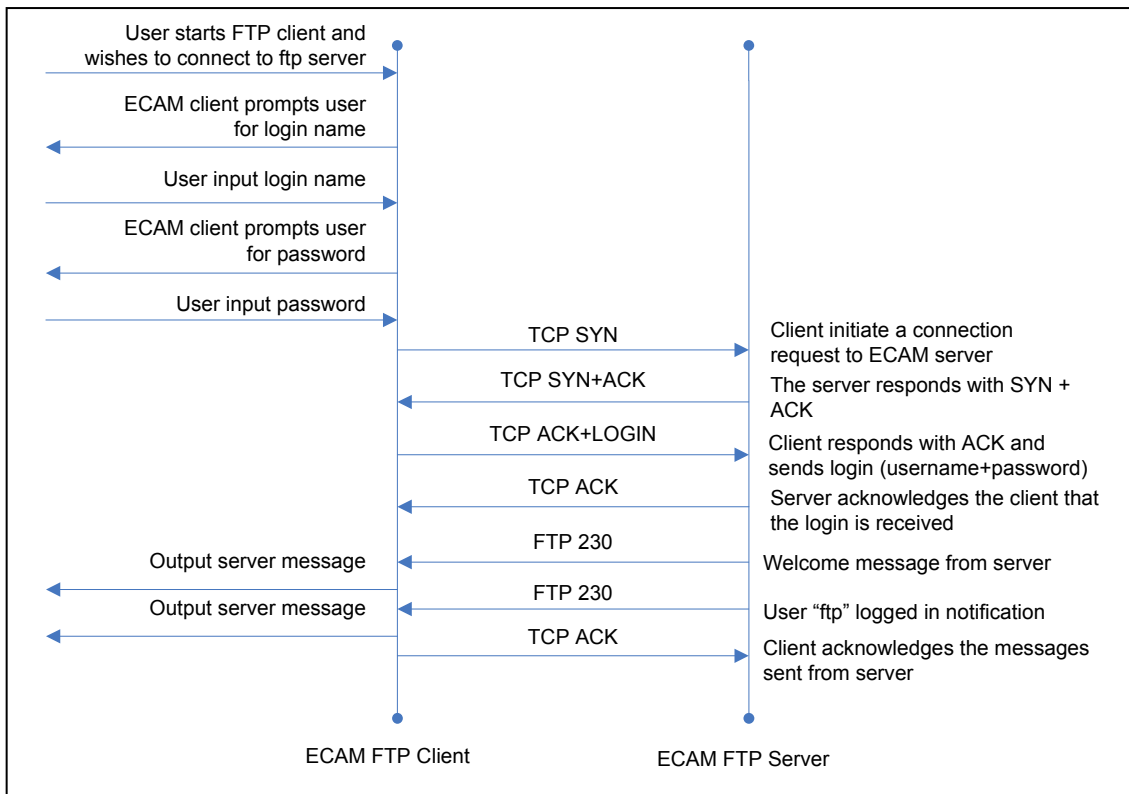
User starts FTP client and wishes to connect to ftp server

ECAM client prompts user for login name

User input login name

ECAM client prompts user for password

User input password

TCP SYN

Client initiate a connection request to ECAM server

TCP SYN+ACK

The server responds with SYN + ACK

TCP ACK+LOGIN

Client responds with ACK and sends login (username+password)

TCP ACK

Server acknowledges the client that the login is received

Output server message

FTP 230

Welcome message from server

Output server message

FTP 230

User “ftp” logged in notification

TCP ACK

Client acknowledges the messages sent from server

ECAM FTP Client

ECAM FTP Server